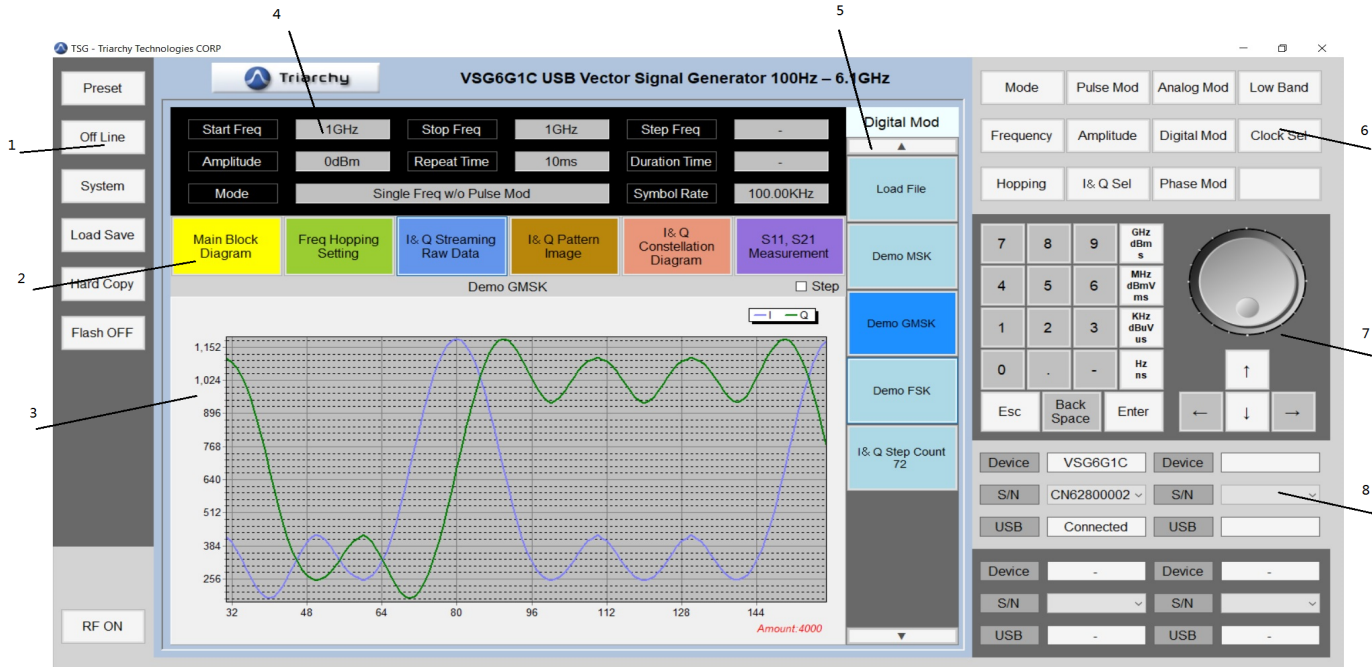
TSG - Triarchy Technologies CORP

4

5

Triarchy

VSG6G1C USB Vector Signal Generator 100Hz – 6.1GHz

Preset

1

Off Line

System

Load Save

2

Hard Copy

Flash OFF

3

RF ON

| Start Freq | 1GHz | Stop Freq | 1GHz | Step Freq | - |
|---|---|---|---|---|---|
| Amplitude | 0dBm | Repeat Time | 10ms | Duration Time | - |
| Mode | Single Freq w/o Pulse Mod | | | Symbol Rate | 100.00KHz |

Main Block Diagram

Freq Hopping Setting

I& Q Streaming Raw Data

I& Q Pattern Image

I& Q Constellation Diagram

S11, S21 Measurement

Demo GMSK

Step

I

Q

1,152
1,024
896
768
640
512
384
256

32 48 64 80 96 112 128 144

Amount:4000

Digital Mod

▲

Load File

Demo MSK

Demo GMSK

Demo FSK

I& Q Step Count 72

▼

Mode

Pulse Mod

Analog Mod

Low Band

Frequency

Amplitude

Digital Mod

Clock Sel

6

Hopping

I& Q Sel

Phase Mod

7

8

9

GHz dBm s

4

5

6

MHz dBmV ms

1

2

3

KHz dBuV us

0

.

-

Hz ns

Esc

Back Space

Enter

↑

←

↓

→

7

| Device | VSG6G1C | Device | |
|---|---|---|---|
| S/N | CN62800002 | S/N | |
| USB | Connected | USB | |

8

| Device | - | Device | - |
|---|---|---|---|
| S/N | | S/N | |
| USB | - | USB | - |